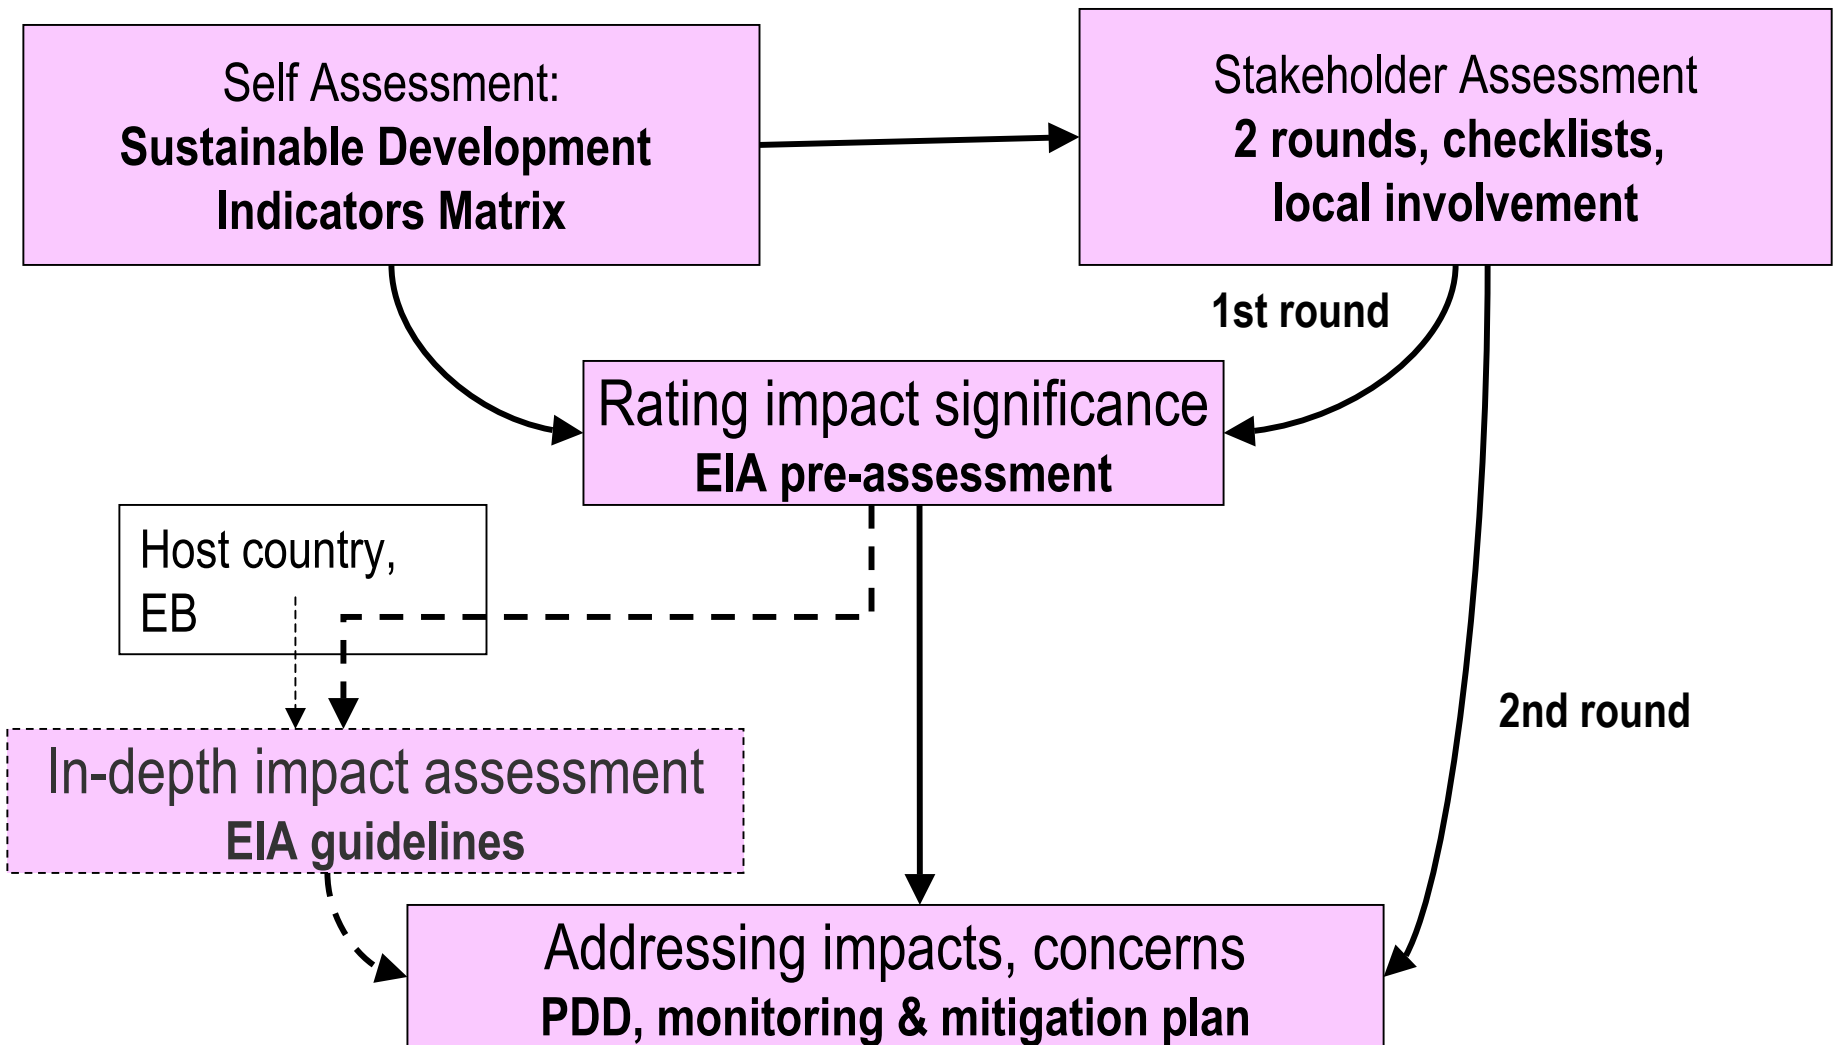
Self Assessment:
**Sustainable Development Indicators Matrix**

Stakeholder Assessment
**2 rounds, checklists, local involvement**

**1st round**

Rating impact significance
**EIA pre-assessment**

Host country, EB

**2nd round**

In-depth impact assessment
**EIA guidelines**

Addressing impacts, concerns
**PDD, monitoring & mitigation plan**